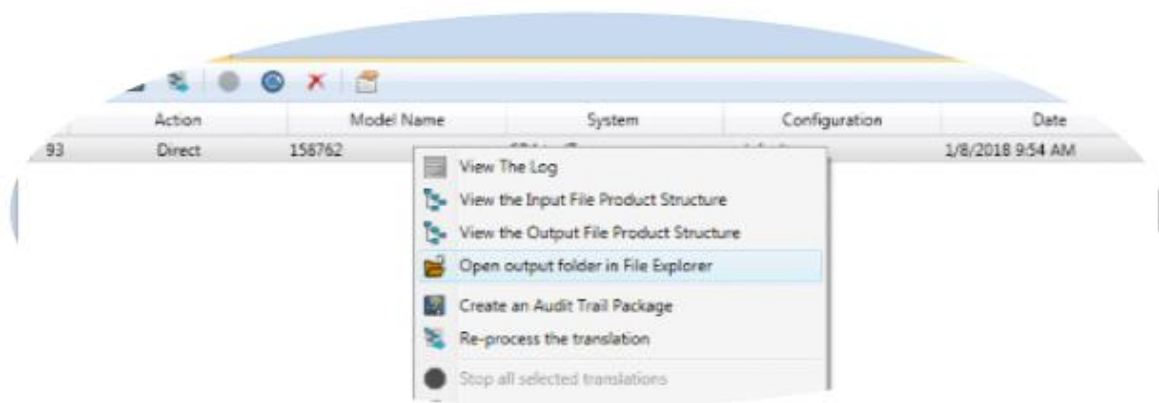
| | Action | Model Name | System | Configuration | Date |
|---|---|---|---|---|---|
| 93 | Direct | 158762 | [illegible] | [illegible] | 1/8/2018 9:54 AM |

View The Log
View the Input File Product Structure
View the Output File Product Structure
Open output folder in File Explorer
Create an Audit Trail Package
Re-process the translation
Stop all selected translations